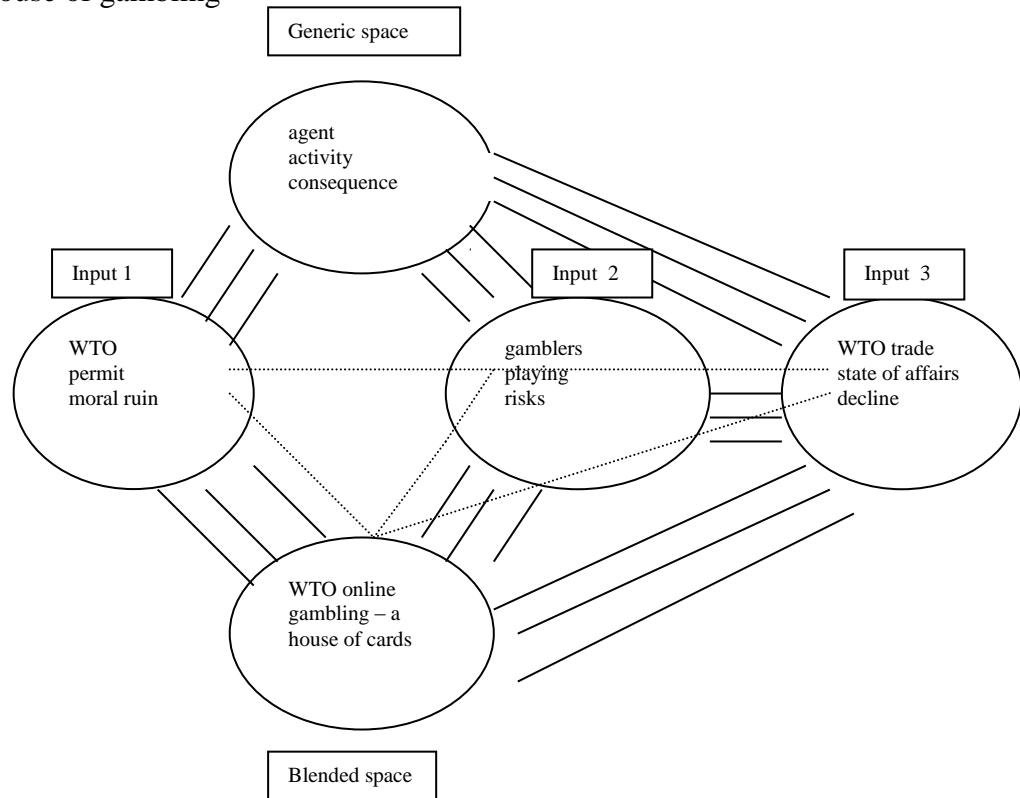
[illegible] of gambling

Generic space

agent
activity
consequence

Input 1

WTO
permit
moral ruin

Input 2

gamblers
playing
risks

Input 3

WTO trade
state of affairs
decline

WTO online
gambling – a
house of cards

Blended space